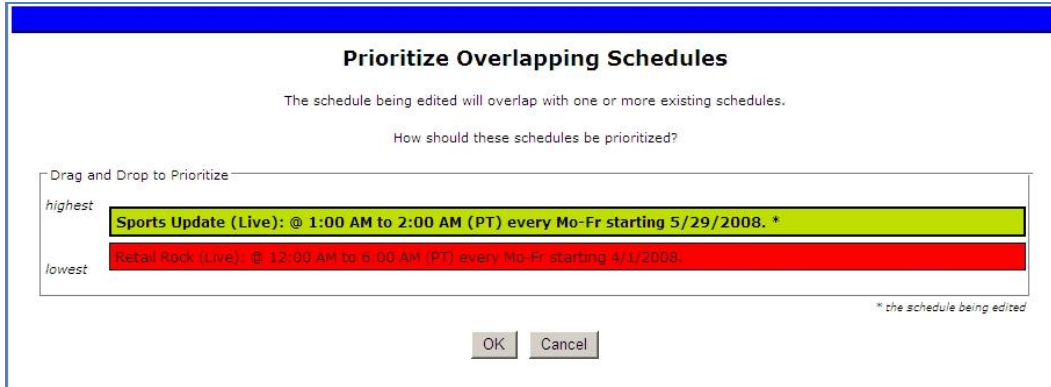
Prioritize Overlapping Schedules

The schedule being edited will overlap with one or more existing schedules.

How should these schedules be prioritized?

Drag and Drop to Prioritize

highest

Sports Update (Live): @ 1:00 AM to 2:00 AM (PT) every Mo-Fr starting 5/29/2008. *

Retail Rock (Live): @ 12:00 AM to 6:00 AM (PT) every Mo-Fr starting 4/1/2008.

lowest

* the schedule being edited

OK Cancel